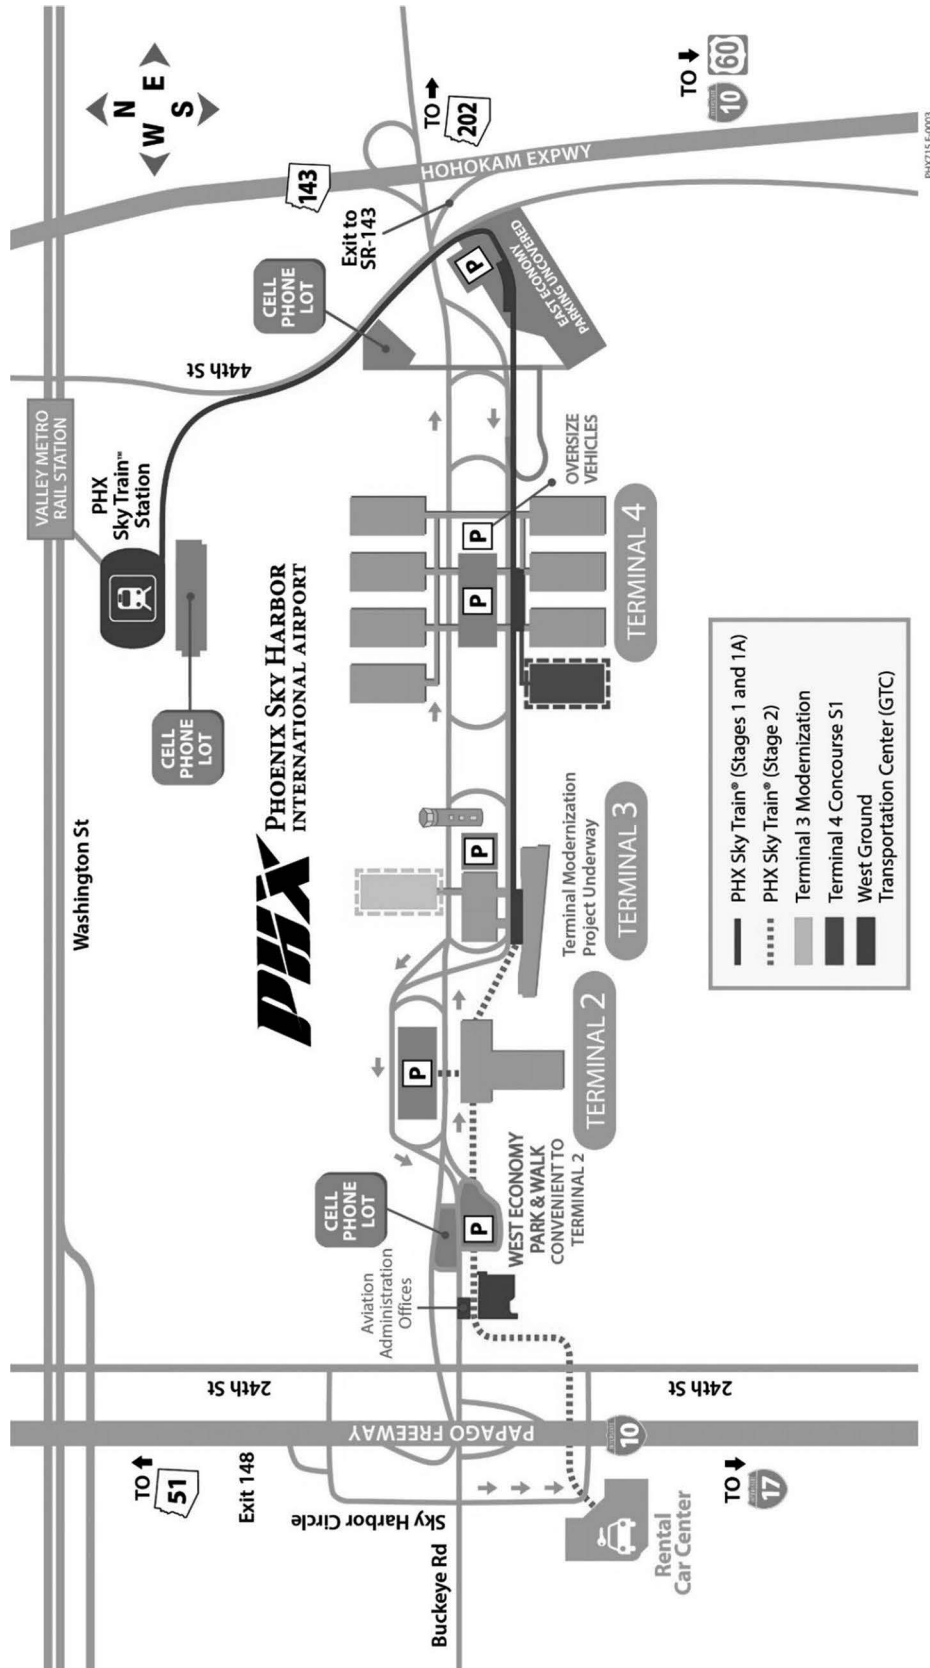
PHX PHOENIX SKY HARBOR INTERNATIONAL AIRPORT

N
E
S
W

TO 202

TO 60
10

HOHOKAM EXPWY
143
Exit to SR-143

EAST ECONOMY PARKING UNCOVERED
P

CELL PHONE LOT

44th St

VALLEY METRO RAIL STATION
PHX Sky Train™ Station

Washington St

CELL PHONE LOT

OVERSIZE VEHICLES
P
P
TERMINAL 4

P
Terminal Modernization Project Underway
TERMINAL 3

P
TERMINAL 2

CELL PHONE LOT
P
WEST ECONOMY PARK & WALK CONVENIENT TO TERMINAL 2

Aviation Administration Offices

24th St
24th St

TO 51
Exit 148
PAPAGO FREEWAY
10
TO 17

Sky Harbor Circle
Buckeye Rd
Rental Car Center

PHX Sky Train® (Stages 1 and 1A)
PHX Sky Train® (Stage 2)
Terminal 3 Modernization
Terminal 4 Concourse S1
West Ground Transportation Center (GTC)

PHX215 E-0003